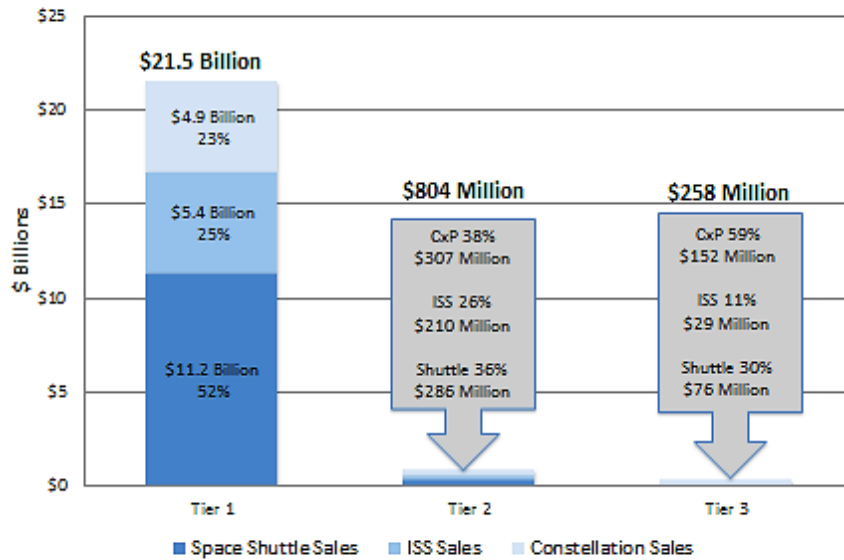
$25
$20
$15
$10
$5
$0

$ Billions

$21.5 Billion

$4.9 Billion
23%

$5.4 Billion
25%

$11.2 Billion
52%

$804 Million

CxP 38%
$307 Million

ISS 26%
$210 Million

Shuttle 36%
$286 Million

$258 Million

CxP 59%
$152 Million

ISS 11%
$29 Million

Shuttle 30%
$76 Million

Tier 1
Tier 2
Tier 3

Space Shuttle Sales
ISS Sales
Constellation Sales